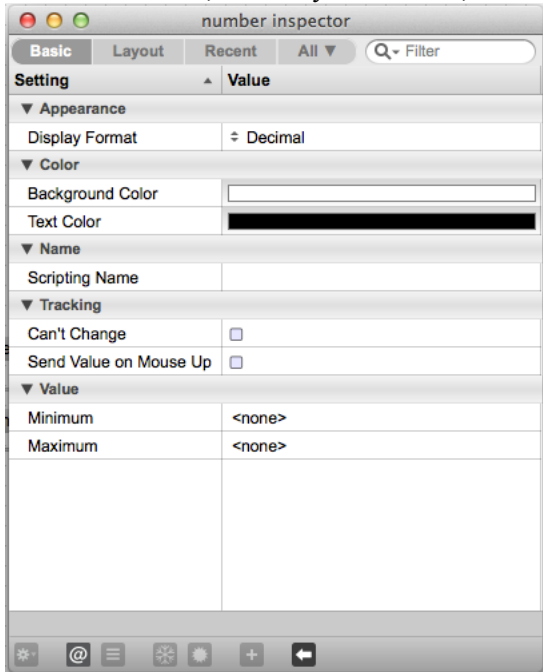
number inspector

Basic | Layout | Recent | All ▼ | Filter

| Setting | Value |
|---|---|
| ▼ Appearance | |
| Display Format | Decimal |
| ▼ Color | |
| Background Color | |
| Text Color | |
| ▼ Name | |
| Scripting Name | |
| ▼ Tracking | |
| Can't Change | |
| Send Value on Mouse Up | |
| ▼ Value | |
| Minimum | <none> |
| Maximum | <none> |

@